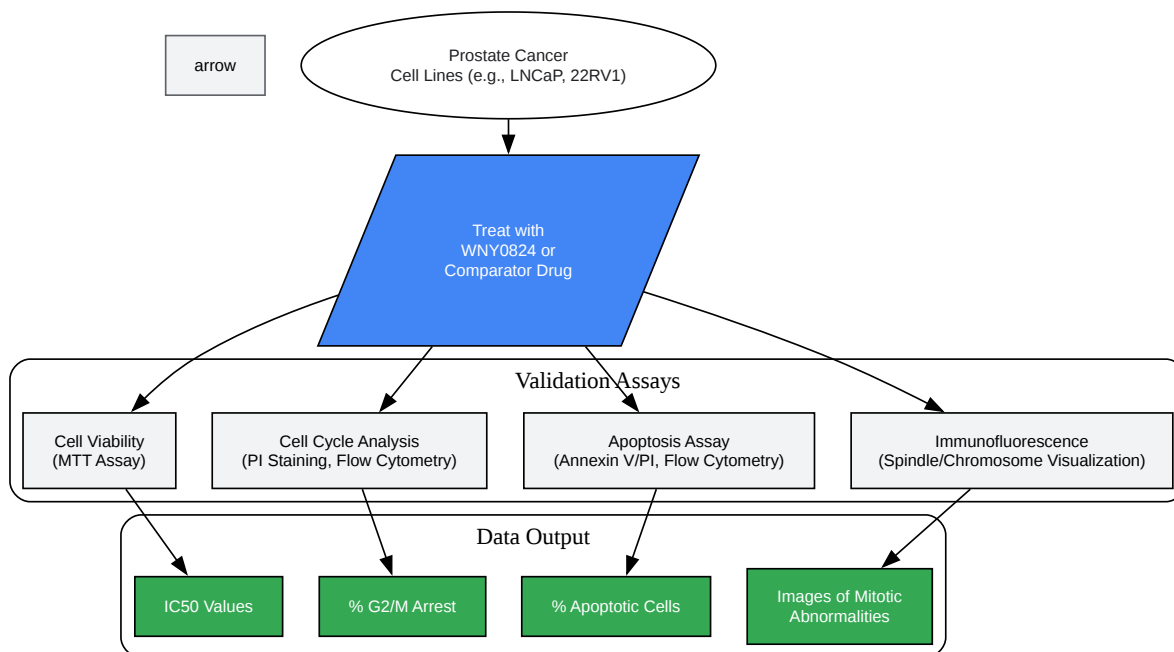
arrow

Prostate Cancer
Cell Lines (e.g., LNCaP, 22RV1)

Treat with
WNY0824 or
Comparator Drug

Validation Assays

Cell Viability
(MTT Assay)

Cell Cycle Analysis
(PI Staining, Flow Cytometry)

Apoptosis Assay
(Annexin V/PI, Flow Cytometry)

Immunofluorescence
(Spindle/Chromosome Visualization)

Data Output

IC50 Values

% G2/M Arrest

% Apoptotic Cells

Images of Mitotic
Abnormalities